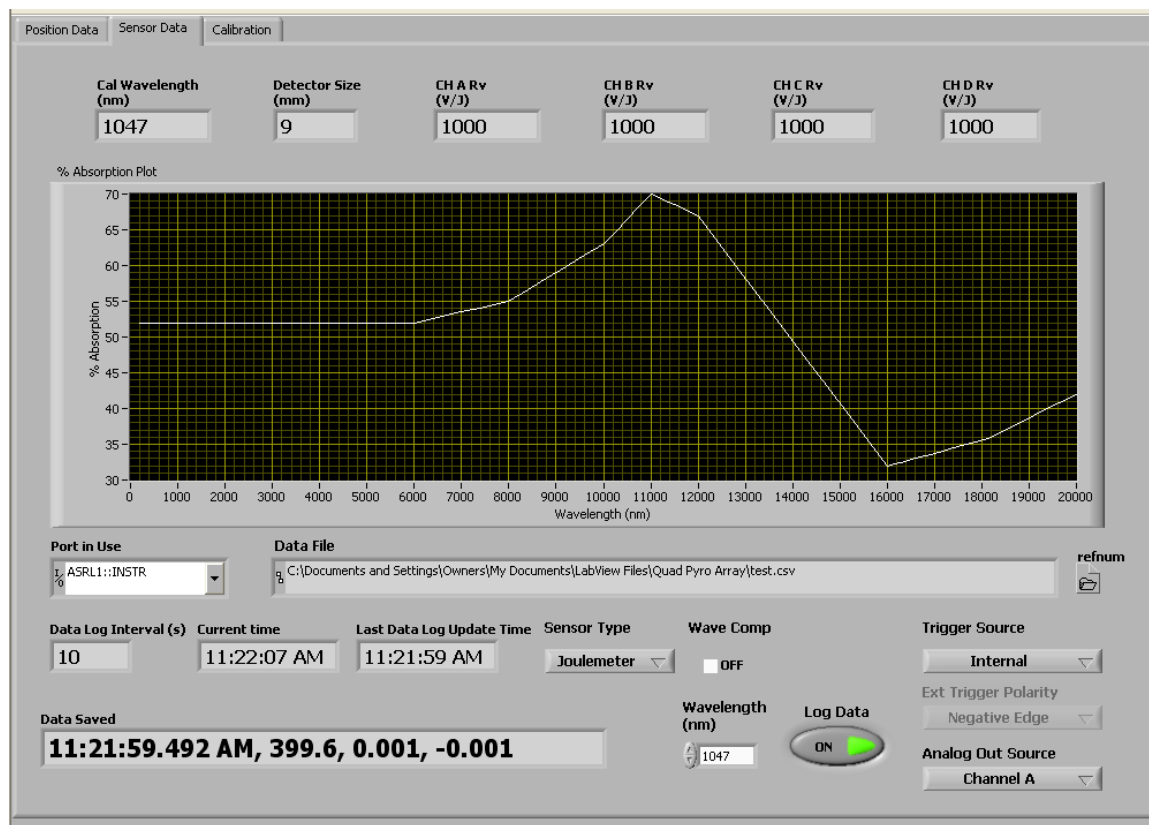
Position Data | Sensor Data | Calibration

Cal Wavelength (nm)
1047

Detector Size (mm)
9

CH A Rv (V/J)
1000

CH B Rv (V/J)
1000

CH C Rv (V/J)
1000

CH D Rv (V/J)
1000

% Absorption Plot

% Absorption

70
65
60
55
50
45
40
35
30

0 1000 2000 3000 4000 5000 6000 7000 8000 9000 10000 11000 12000 13000 14000 15000 16000 17000 18000 19000 20000

Wavelength (nm)

Port in Use
ASRL1::INSTR

Data File
C:\Documents and Settings\Owners\My Documents\LabView Files\Quad Pyro Array\test.csv

refnum

Data Log Interval (s)
10

Current time
11:22:07 AM

Last Data Log Update Time
11:21:59 AM

Sensor Type
Joulemeter

Wave Comp
OFF

Trigger Source
Internal

Ext Trigger Polarity
Negative Edge

Data Saved
11:21:59.492 AM, 399.6, 0.001, -0.001

Wavelength (nm)
1047

Log Data
ON

Analog Out Source
Channel A